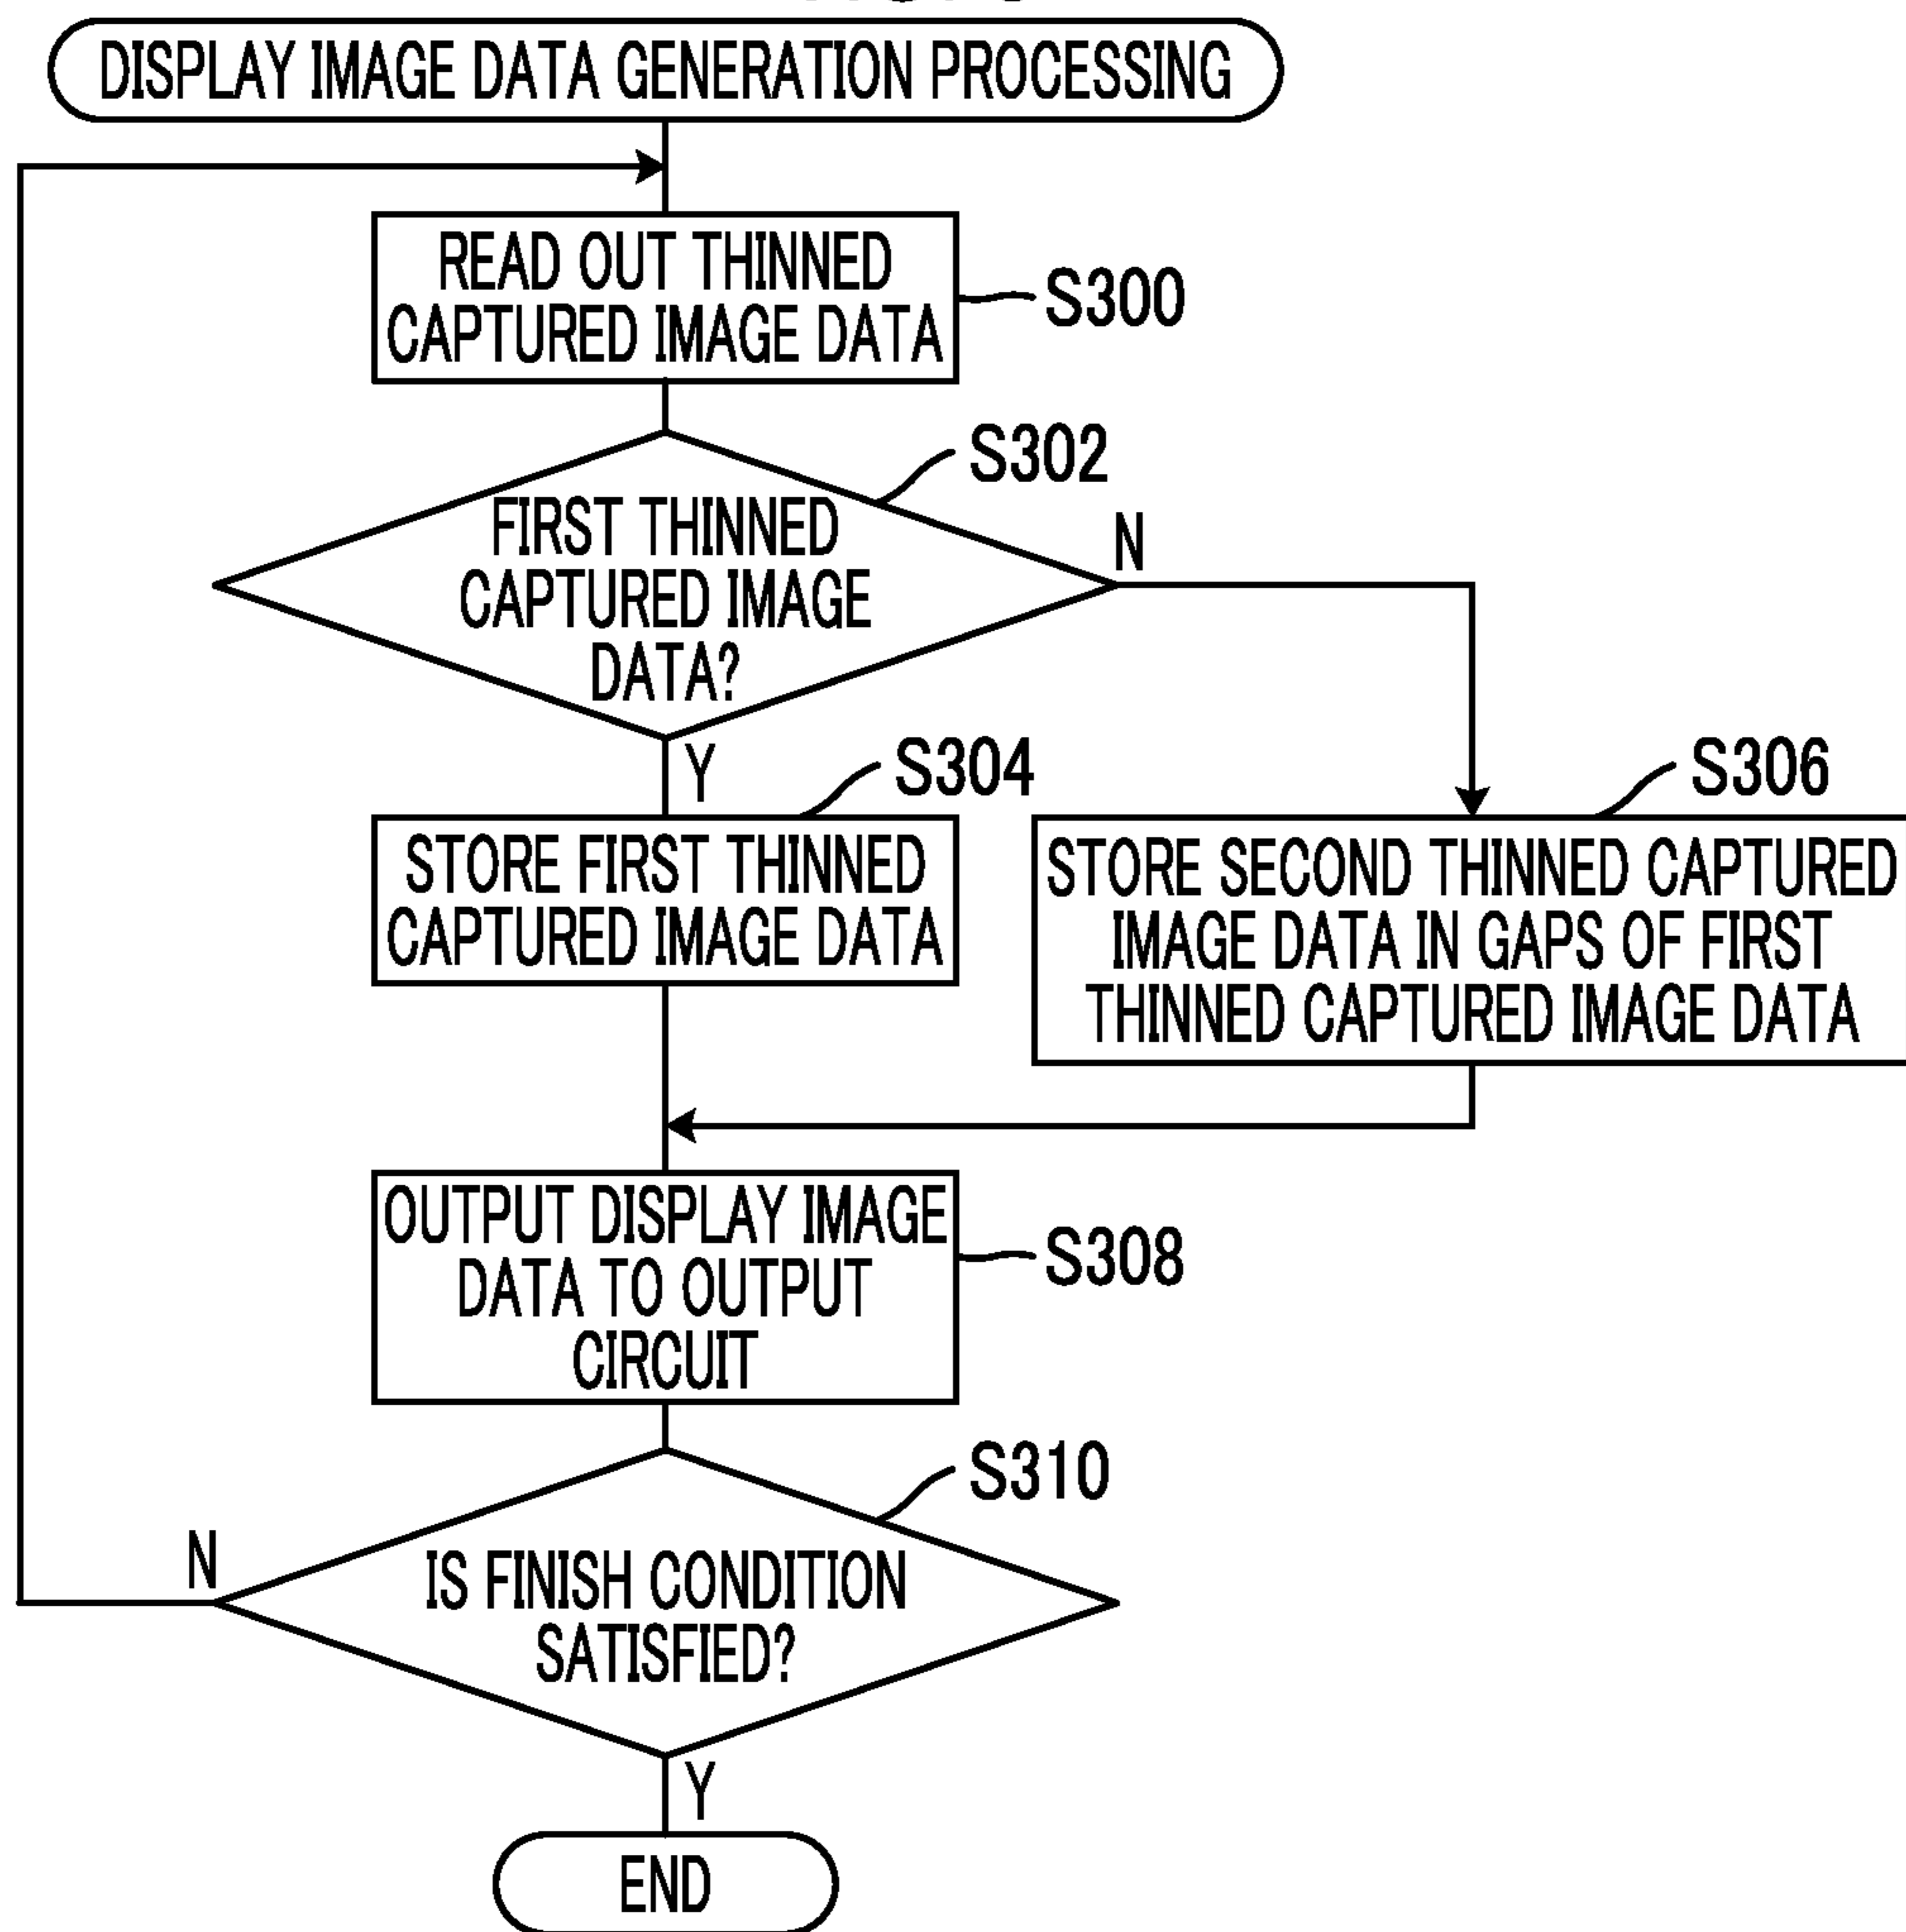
DISPLAY IMAGE DATA GENERATION PROCESSING

READ OUT THINNED CAPTURED IMAGE DATA

S300

S302

FIRST THINNED CAPTURED IMAGE DATA?

N

Y

S304

STORE FIRST THINNED CAPTURED IMAGE DATA

S306

STORE SECOND THINNED CAPTURED IMAGE DATA IN GAPS OF FIRST THINNED CAPTURED IMAGE DATA

OUTPUT DISPLAY IMAGE DATA TO OUTPUT CIRCUIT

S308

S310

N

IS FINISH CONDITION SATISFIED?

Y

END